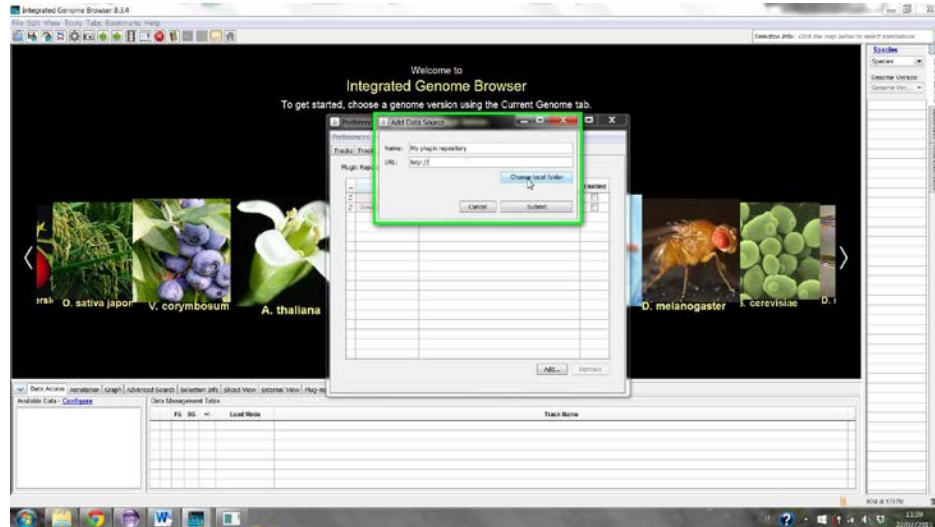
Integrated Genome Browser 8.3.4

File Edit View Tools Tabs Bookmarks Help

Selection Info: Click the map below to select annotations

Species

Species

Genome Version

Genome Ver...

Welcome to

Integrated Genome Browser

To get started, choose a genome version using the Current Genome tab.

Preferences

Tracks Track

Plugin Repo

Add Data Source

Name: My plugin repository

URL: http://

Choose local folder

Cancel Submit

Enabled

Add... Remove

O. sativa japor

V. corymbosum

A. thaliana

D. melanogaster

S. cerevisiae

Data Access Annotation Graph Advanced Search Selection Info Sliced View External View Plug-ins

Available Data - Configure

Data Management Table

FG BG Load Mode Track Name

11:09